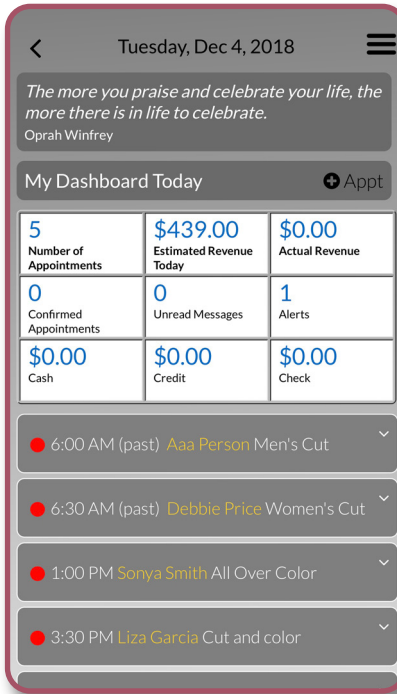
Tuesday, Dec 4, 2018

The more you praise and celebrate your life, the more there is in life to celebrate.
Oprah Winfrey

My Dashboard Today

Appt

| 5 Number of Appointments | $439.00 Estimated Revenue Today | $0.00 Actual Revenue |
|---|---|---|
| 0 Confirmed Appointments | 0 Unread Messages | 1 Alerts |
| $0.00 Cash | $0.00 Credit | $0.00 Check |

6:00 AM (past) Aaa Person Men's Cut

6:30 AM (past) Debbie Price Women's Cut

1:00 PM Sonya Smith All Over Color

3:30 PM Liza Garcia Cut and color